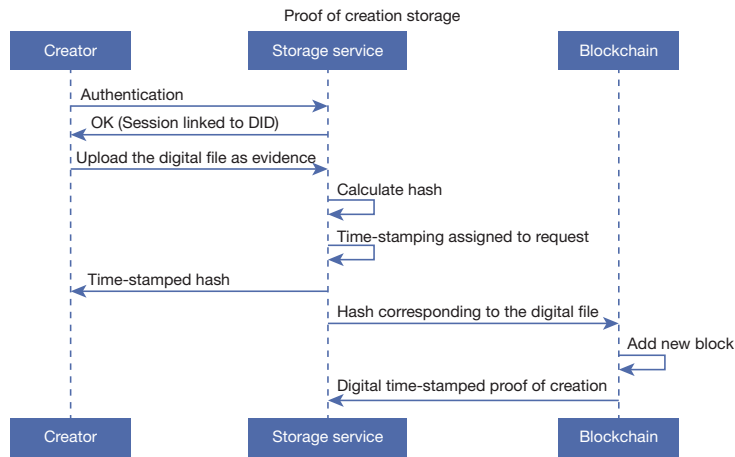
Proof of creation storage

Creator

Storage service

Blockchain

Authentication

OK (Session linked to DID)

Upload the digital file as evidence

Calculate hash

Time-stamping assigned to request

Time-stamped hash

Hash corresponding to the digital file

Add new block

Digital time-stamped proof of creation

Creator

Storage service

Blockchain